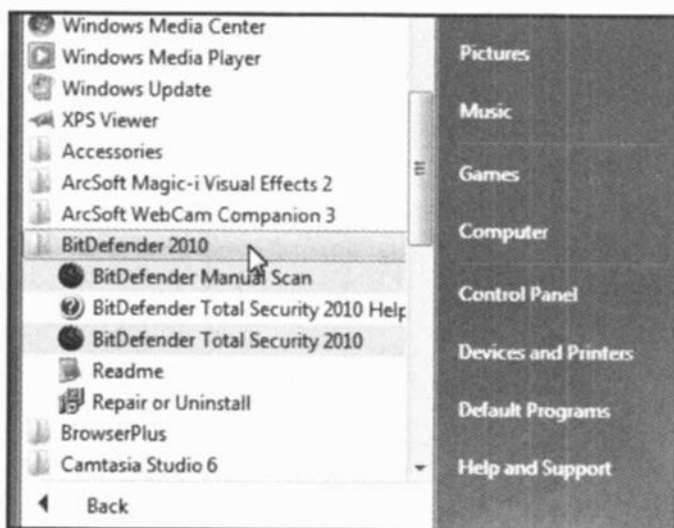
Windows Media Center
Windows Media Player
Windows Update
XPS Viewer
Accessories
ArcSoft Magic-i Visual Effects 2
ArcSoft WebCam Companion 3
BitDefender 2010
BitDefender Manual Scan
BitDefender Total Security 2010 Help
BitDefender Total Security 2010
Readme
Repair or Uninstall
BrowserPlus
Camtasia Studio 6
Back

Pictures
Music
Games
Computer
Control Panel
Devices and Printers
Default Programs
Help and Support